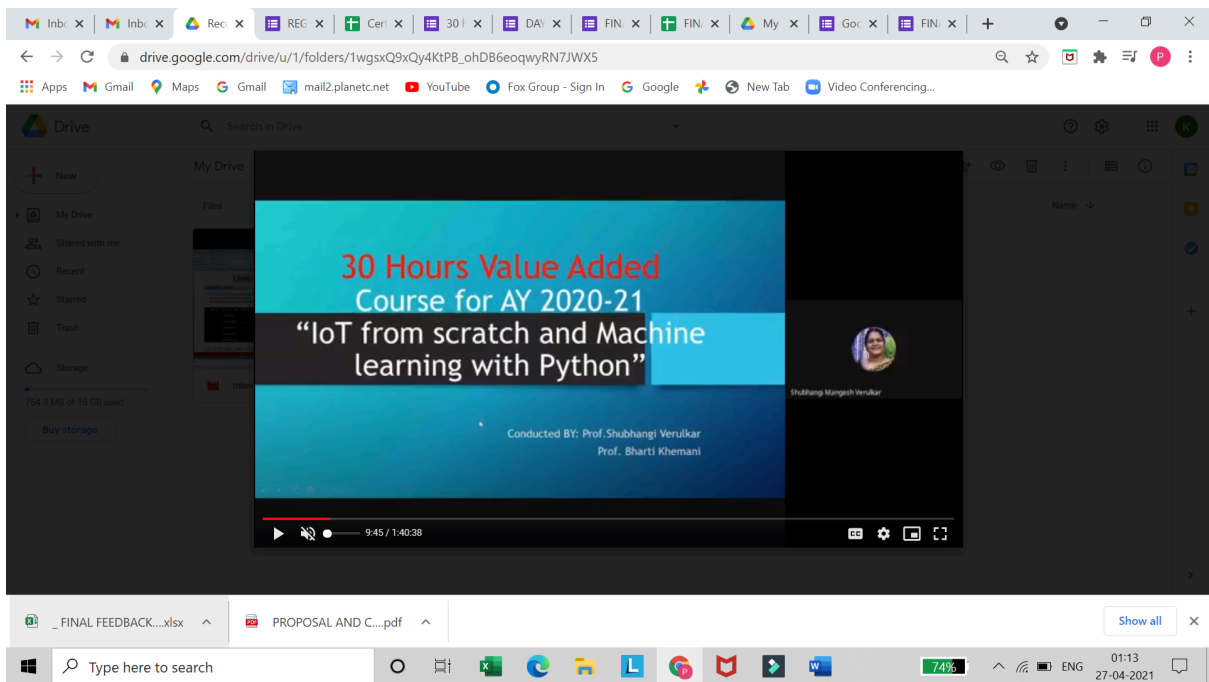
Inbo ✕ Inbo ✕ Rec ✕ REG ✕ Cert ✕ 30 ✕ DAY ✕ FIN ✕ FIN ✕ My ✕ Goo ✕ FIN ✕ +

drive.google.com/drive/u/1/folders/1wgsxQ9xQy4KtPB_ohDB6eoqwyRN7JWX5

Apps Gmail Maps Gmail mail2.planetc.net YouTube Fox Group - Sign In Google New Tab Video Conferencing...

Drive Search in Drive

New

My Drive

Shared with me

Recent

Starred

Trash

Storage

764.9 MB of 15 GB used

Buy storage

My Drive

Files

Name

30 Hours Value Added
Course for AY 2020-21
"IoT from scratch and Machine learning with Python"

Conducted BY: Prof.Shubhangi Verulkar
Prof. Bharti Khemani

Shubhangi Mangesh Verulkar

9:45 / 1:40:38

_ FINAL FEEDBACK....xlsx

PROPOSAL AND C....pdf

Show all

Type here to search

74%

ENG

01:13
27-04-2021